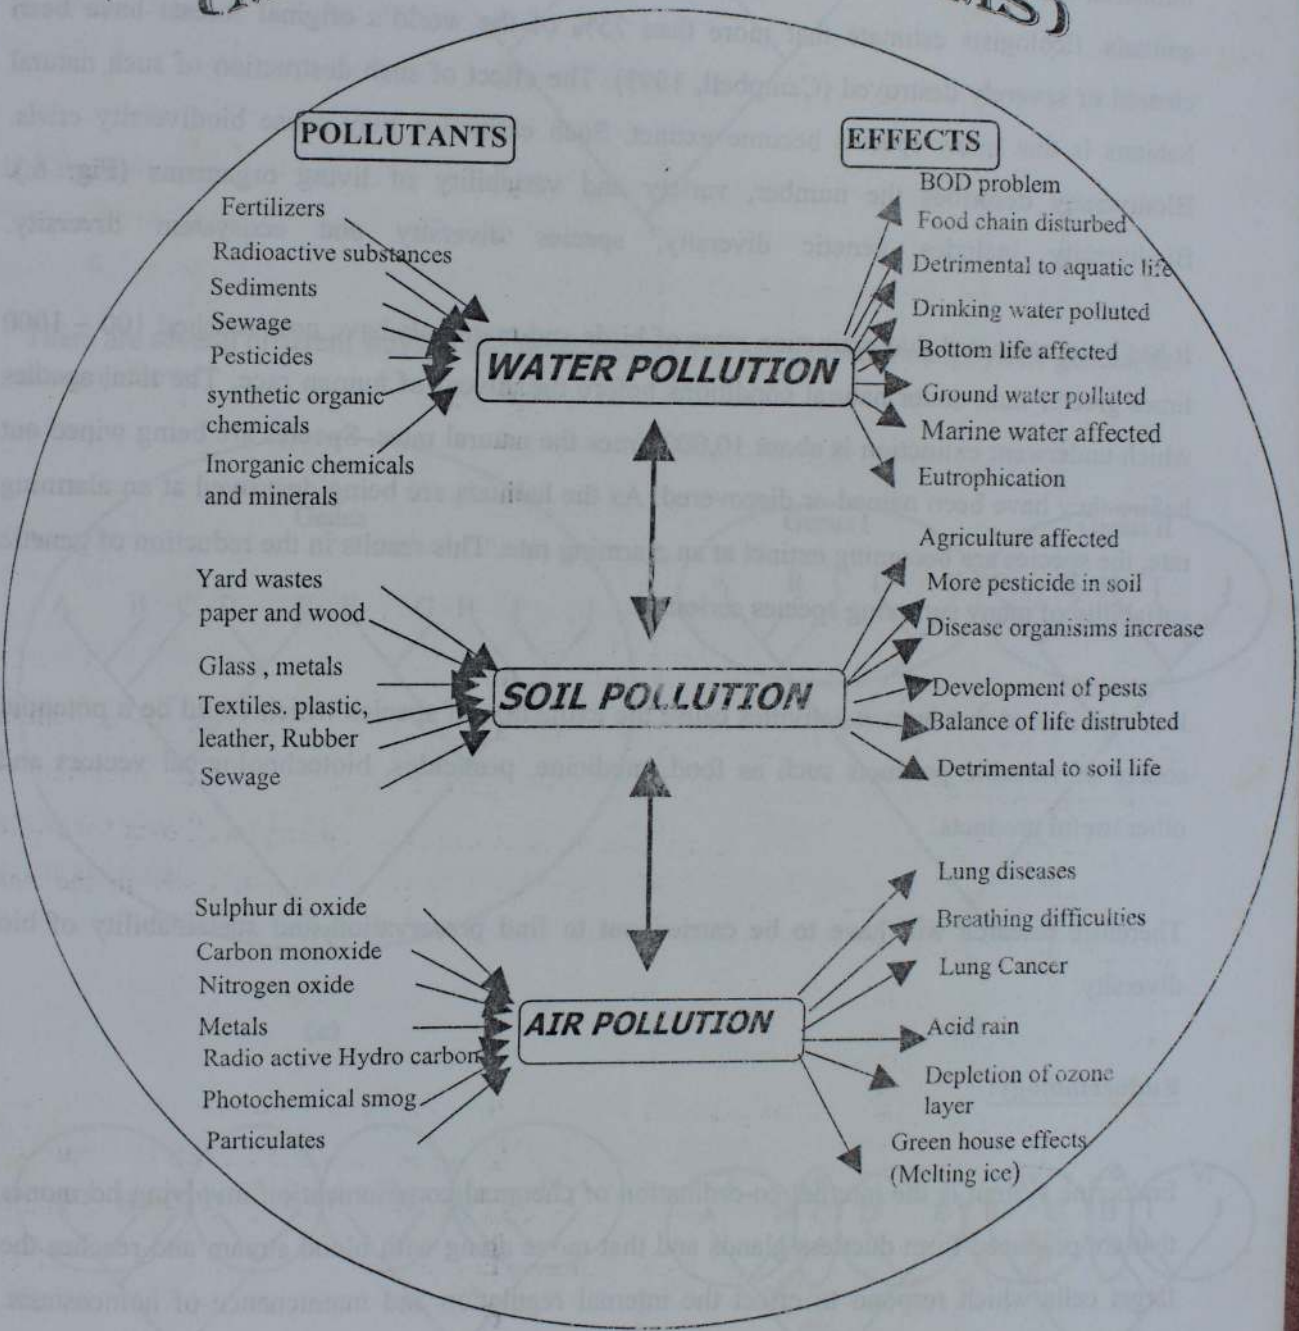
POLLUTANTS

EFFECTS

Fertilizers
Radioactive substances
Sediments
Sewage
Pesticides
synthetic organic chemicals
Inorganic chemicals and minerals

WATER POLLUTION

BOD problem
Food chain disturbed
Detrimental to aquatic life
Drinking water polluted
Bottom life affected
Ground water polluted
Marine water affected
Eutrophication

Yard wastes
paper and wood
Glass , metals
Textiles. plastic, leather, Rubber
Sewage

SOIL POLLUTION

Agriculture affected
More pesticide in soil
Disease organisims increase
Development of pests
Balance of life distrubted
Detrimental to soil life

Sulphur di oxide
Carbon monoxide
Nitrogen oxide
Metals
Radio active Hydro carbon
Photochemical smog
Particulates

AIR POLLUTION

Lung diseases
Breathing difficulties
Lung Cancer
Acid rain
Depletion of ozone layer
Green house effects (Melting ice)